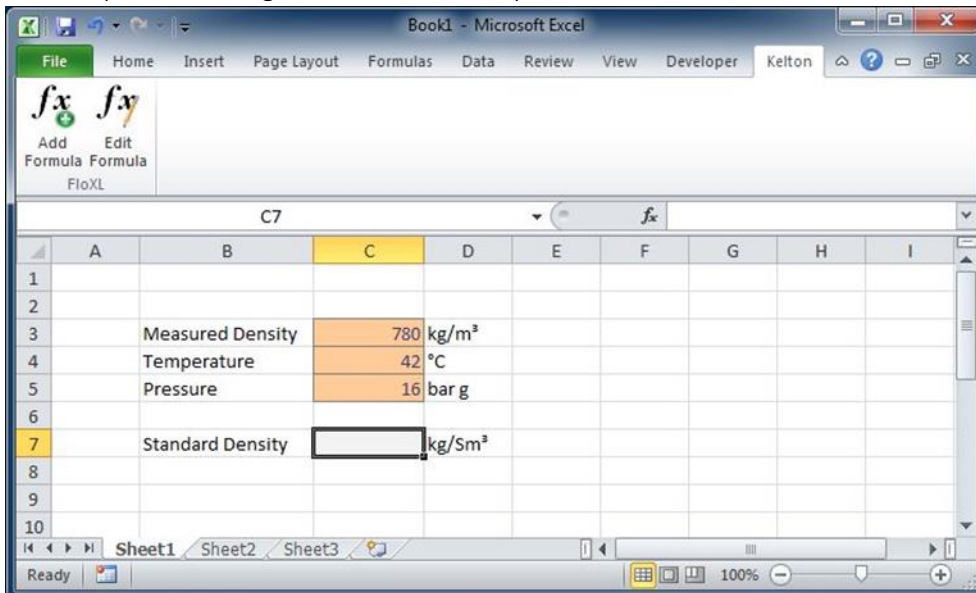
Book1 - Microsoft Excel

File Home Insert Page Layout Formulas Data Review View Developer Kelton

Add Formula Edit Formula
FloXL

C7

| | A | B | C | D | E | F | G | H | I |
|---|---|---|---|---|---|---|---|---|---|
| 1 | | | | | | | | | |
| 2 | | | | | | | | | |
| 3 | | Measured Density | 780 | kg/m³ | | | | | |
| 4 | | Temperature | 42 | °C | | | | | |
| 5 | | Pressure | 16 | bar g | | | | | |
| 6 | | | | | | | | | |
| 7 | | Standard Density | | kg/Sm³ | | | | | |
| 8 | | | | | | | | | |
| 9 | | | | | | | | | |
| 10 | | | | | | | | | |

Sheet1 Sheet2 Sheet3

Ready 100%